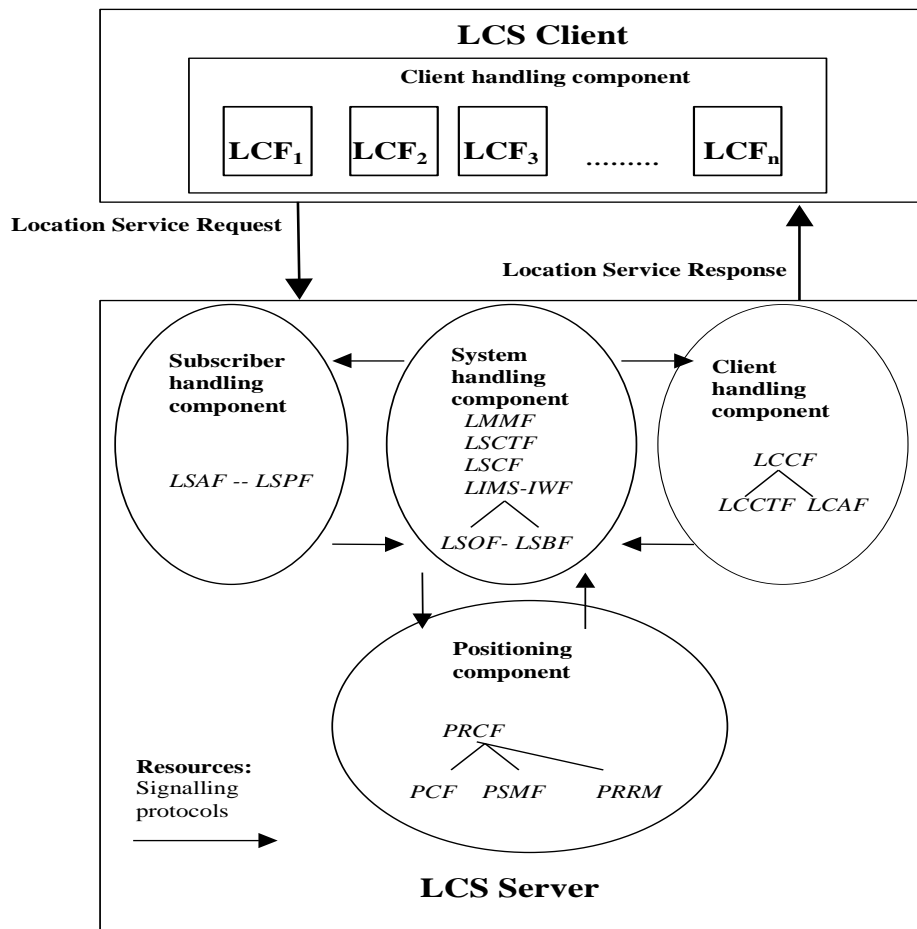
LCS Client

Client handling component

$LCF_1$ $LCF_2$ $LCF_3$ ......... $LCF_n$

Location Service Request

Location Service Response

Subscriber handling component

LSAF -- LSPF

System handling component
LMMF
LSCTF
LSCF
LIMS-IWF
LSOF- LSBF

Client handling component

LCCF
LCCTF LCAF

Positioning component

PRCF
PCF PSMF PRRM

Resources:
Signalling protocols

LCS Server